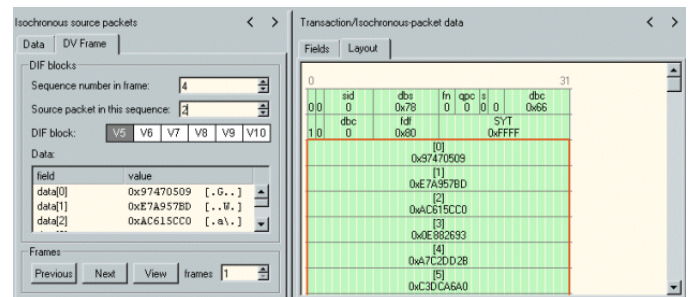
Isochronous source packets < >

Data | DV Frame

DIF blocks

Sequence number in frame: 4

Source packet in this sequence: 2

DIF block: V5 V6 V7 V8 V9 V10

Data:

| field | value |
|---|---|
| data[0] | 0x97470509 [.G..] |
| data[1] | 0xE7A957BD [..W.] |
| data[2] | 0xAC615CC0 [.a\.] |

Frames

Previous Next View frames 1

Transaction/Isochronous-packet data < >

Fields | Layout

0 31

0 0 | sid 0 | dbs 0x78 | fn 0 | qpc 0 | s 0 | 0 | dbc 0x66

1 0 | dbc 0 | fdf 0x80 | SYT 0xFFFF

[0] 0x97470509

[1] 0xE7A957BD

[2] 0xAC615CC0

[3] 0x0E882693

[4] 0xA7C2DD2B

[5] 0xC3DCA6A0